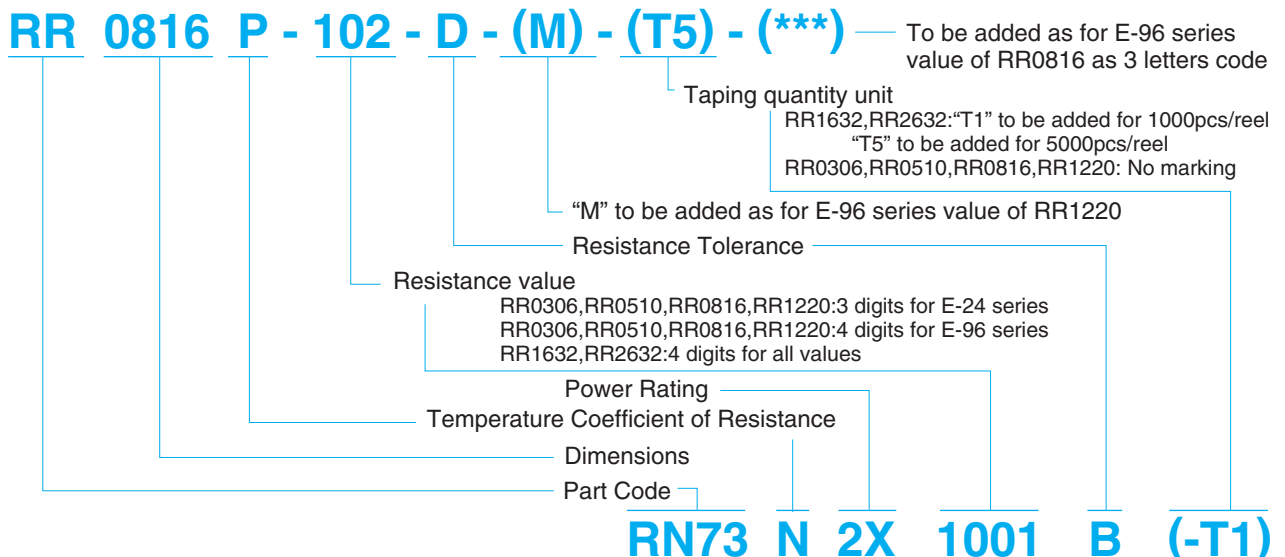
RR 0816 P - 102 - D - (M) - (T5) - (***)

To be added as for E-96 series value of RR0816 as 3 letters code

Taping quantity unit
RR1632,RR2632:"T1" to be added for 1000pcs/reel
"T5" to be added for 5000pcs/reel
RR0306,RR0510,RR0816,RR1220: No marking

"M" to be added as for E-96 series value of RR1220

Resistance Tolerance

Resistance value
RR0306,RR0510,RR0816,RR1220:3 digits for E-24 series
RR0306,RR0510,RR0816,RR1220:4 digits for E-96 series
RR1632,RR2632:4 digits for all values

Power Rating

Temperature Coefficient of Resistance

Dimensions

Part Code

RN73 N 2X 1001 B (-T1)